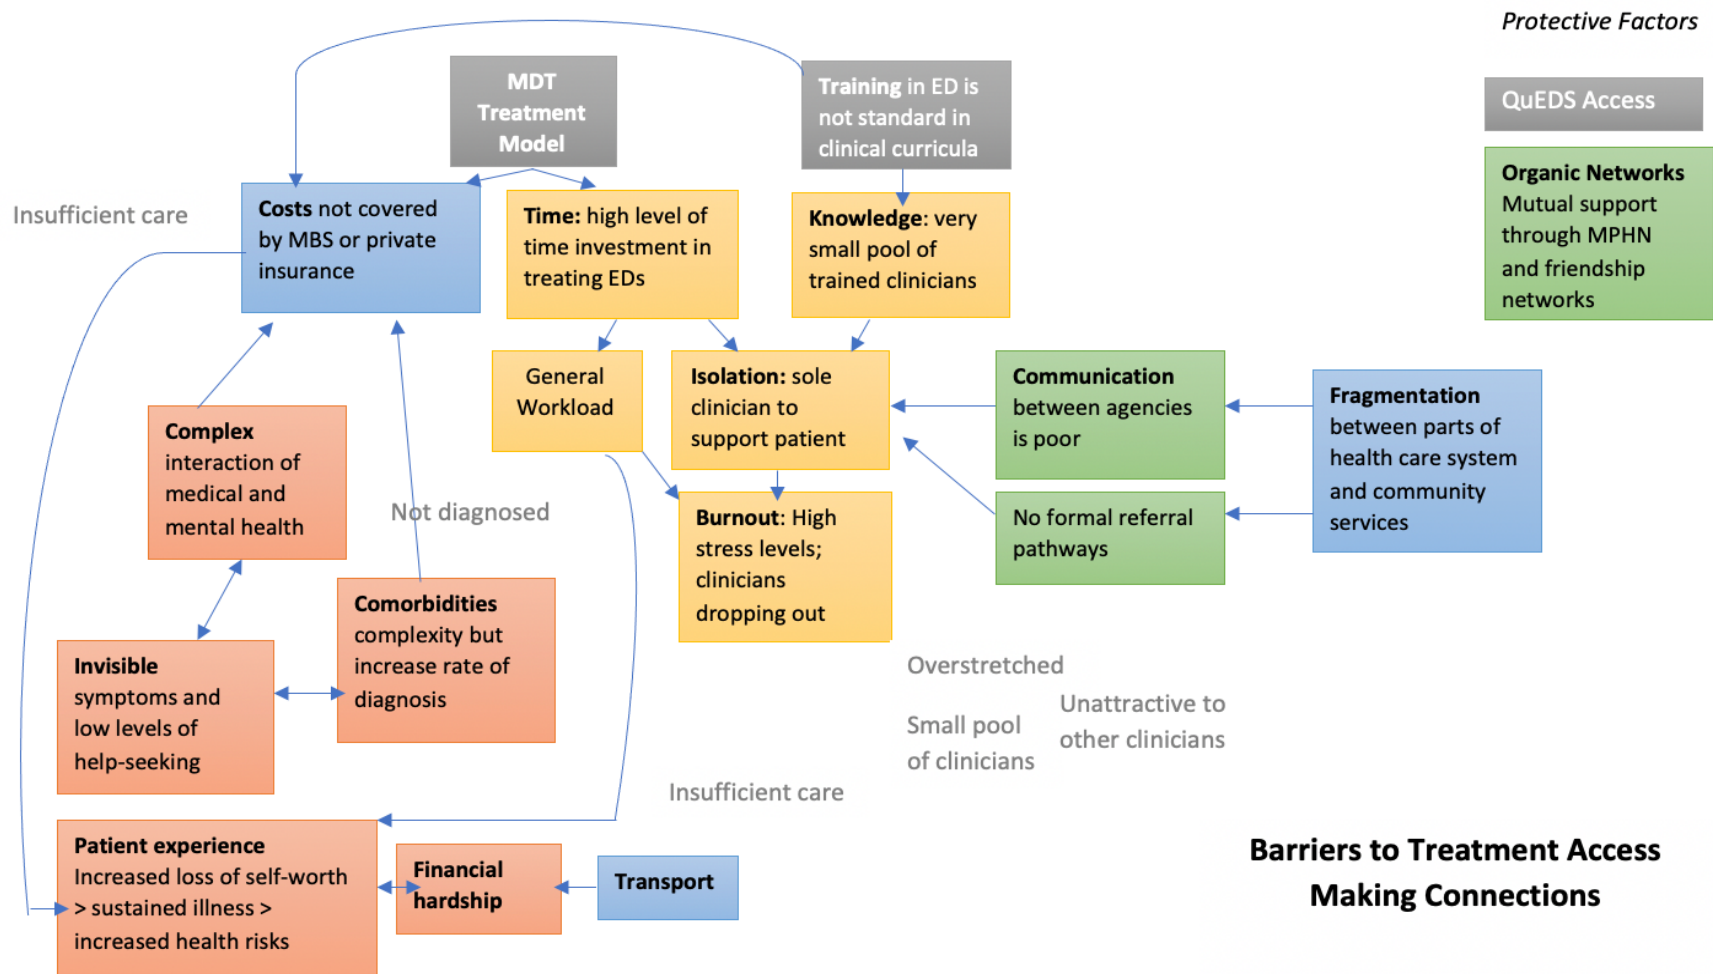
Protective Factors

QuEDS Access

Organic Networks Mutual support through MPHN and friendship networks

MDT Treatment Model

Training in ED is not standard in clinical curricula

Insufficient care

Costs not covered by MBS or private insurance

Time: high level of time investment in treating EDs

Knowledge: very small pool of trained clinicians

General Workload

Isolation: sole clinician to support patient

Communication between agencies is poor

Fragmentation between parts of health care system and community services

Complex interaction of medical and mental health

Not diagnosed

Burnout: High stress levels; clinicians dropping out

No formal referral pathways

Comorbidities complexity but increase rate of diagnosis

Invisible symptoms and low levels of help-seeking

Overstretched

Small pool of clinicians

Unattractive to other clinicians

Insufficient care

Patient experience Increased loss of self-worth > sustained illness > increased health risks

Financial hardship

Transport

Barriers to Treatment Access Making Connections